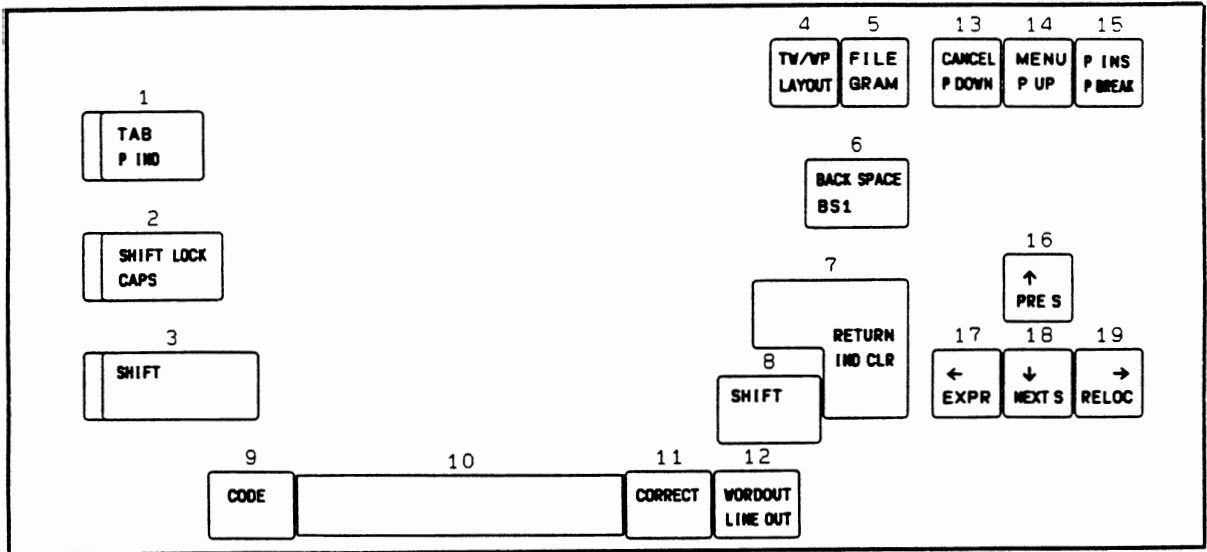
4
TW/WP
LAYOUT

5
FILE
GRAM

13
CANCEL
P DOWN

14
MENU
P UP

15
P INS
P BREAK

1
TAB
P IND

6
BACK SPACE
BS1

2
SHIFT LOCK
CAPS

16
↑
PRE S

7
RETURN
IND CLR

3
SHIFT

17
←
EXPR

18
↓
NEXT S

19
→
RELOC

8
SHIFT

9
CODE

10

11
CORRECT

12
WORDOUT
LINE OUT